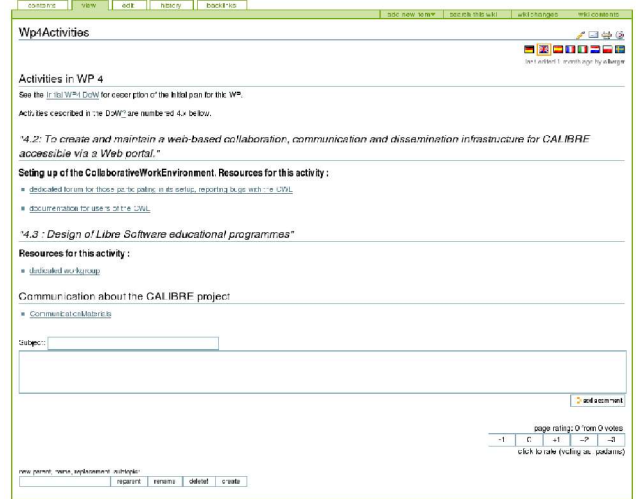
contents view edit history backlinks

add new item▾ search this wiki wiki changes wiki contents

Wp4Activities

last edited 1 month ago by allegre

Activities in WP 4

See the Initial WP4 DoW for description of the initial plan for this WP.

Activities described in the DoW are numbered 4.x below.

"4.2: To create and maintain a web-based collaboration, communication and dissemination infrastructure for CALIBRE accessible via a Web portal."

Seting up of the CollaborativeWorkEnvironment. Resources for this activity :

- dedicated forum for those participating in its setup, reporting bugs with the CWL
- documentation for users of the CWL

"4.3 : Design of Libre Software educational programmes"

Resources for this activity :

- dedicated workgroup

Communication about the CALIBRE project

- CommunicationMaterials

Subject:

add comment

page rating: 0 from 0 votes

| -1 | 0 | +1 | -2 | -3 |
|---|---|---|---|---|

click to rate (voting as: padams)

new parent name, replacement, subtopic:

reparent rename delete create